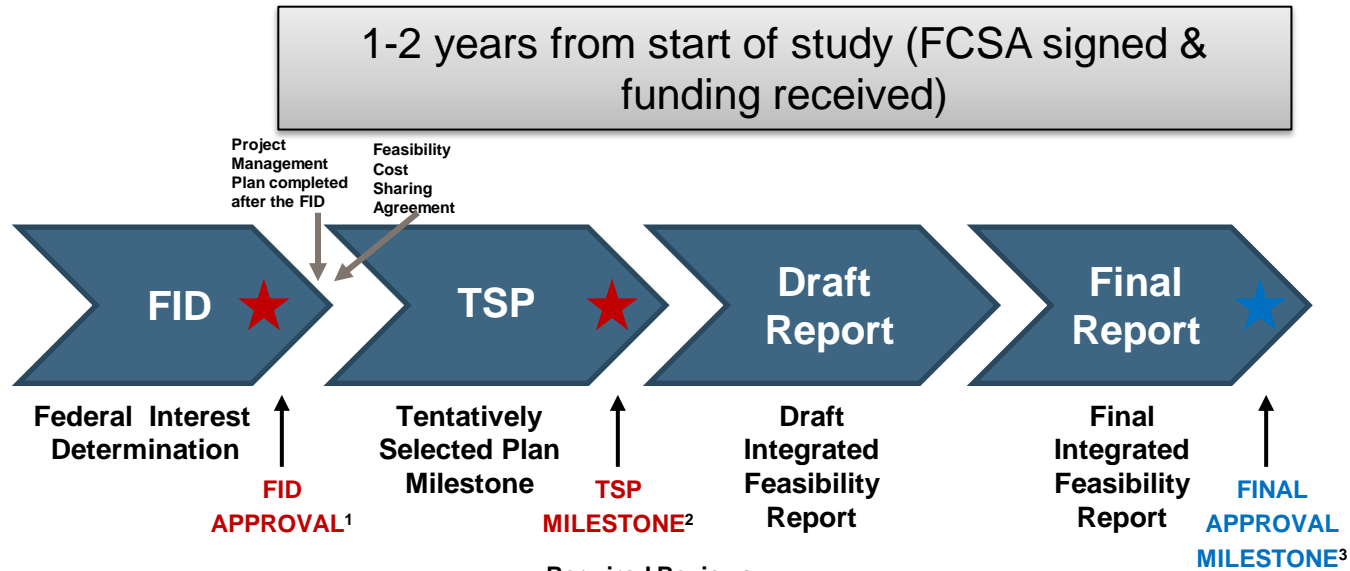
1-2 years from start of study (FCSA signed & funding received)

Project Management Plan completed after the FID

Feasibility Cost Sharing Agreement

FID

TSP

Draft Report

Final Report

Federal Interest Determination

FID APPROVAL$^1$

Tentatively Selected Plan Milestone

TSP MILESTONE$^2$

Draft Integrated Feasibility Report

Final Integrated Feasibility Report

FINAL APPROVAL MILESTONE$^3$

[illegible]